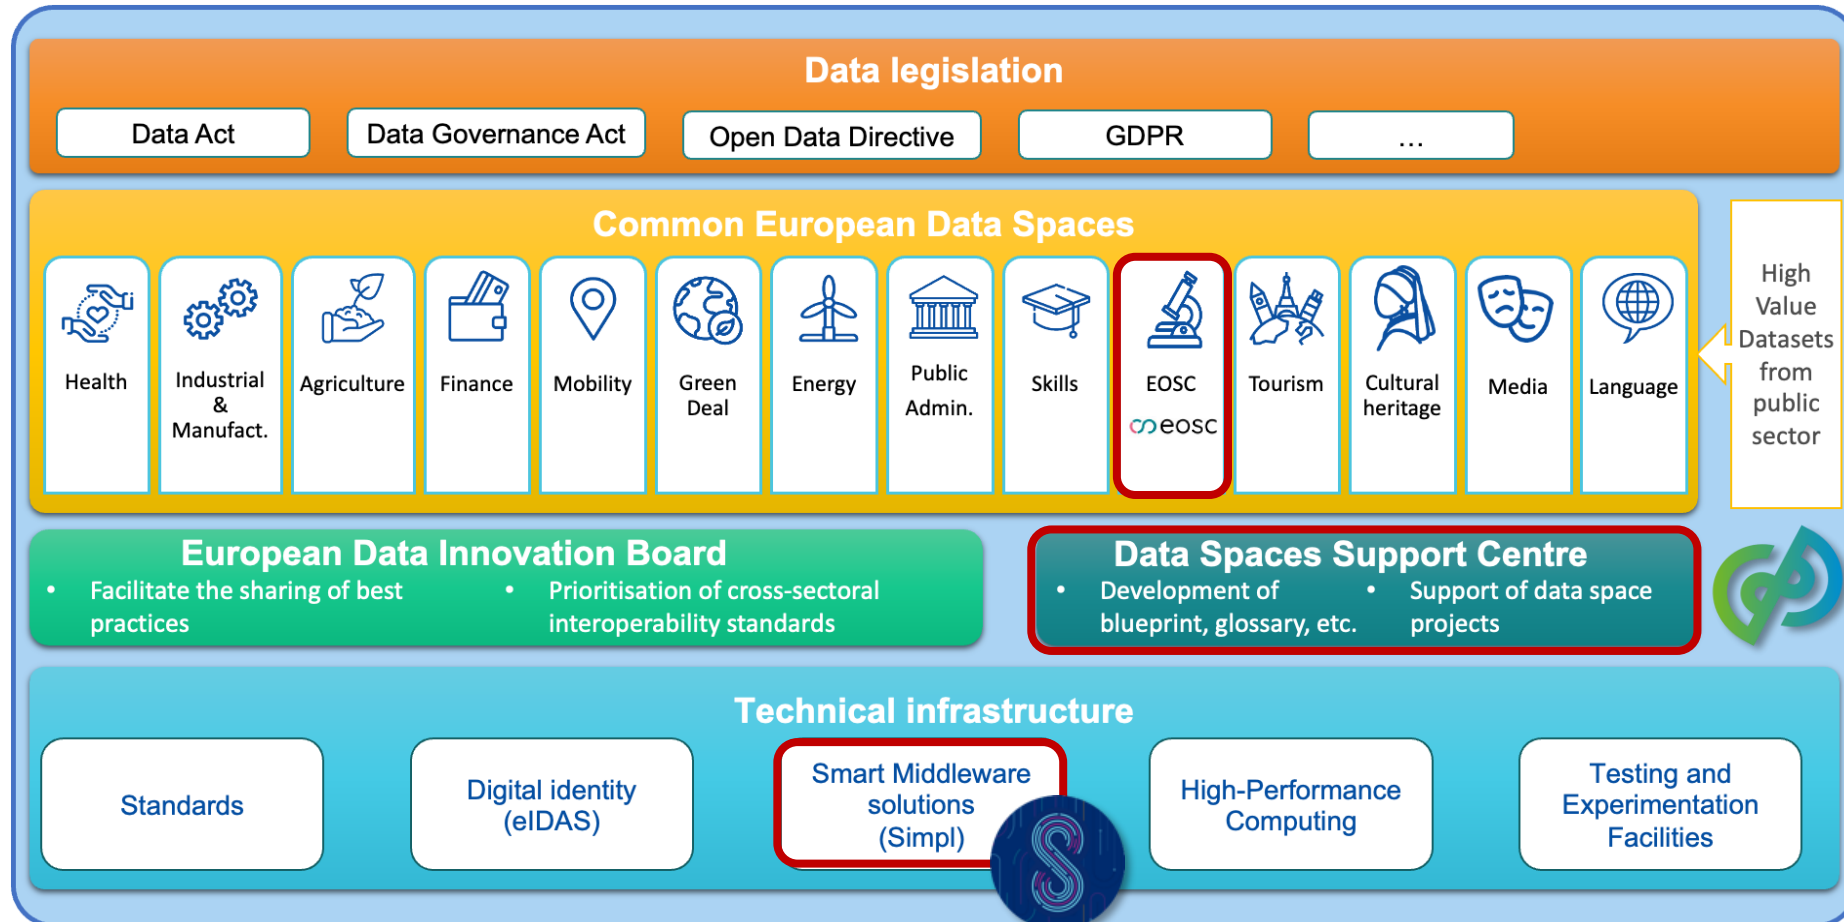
Data legislation

Data Act

Data Governance Act

Open Data Directive

GDPR

...

Common European Data Spaces

Health

Industrial & Manufact.

Agriculture

Finance

Mobility

Green Deal

Energy

Public Admin.

Skills

EOSC

eosc

Tourism

Cultural heritage

Media

Language

High Value Datasets from public sector

European Data Innovation Board

- Facilitate the sharing of best practices
- Prioritisation of cross-sectoral interoperability standards

Data Spaces Support Centre

- Development of blueprint, glossary, etc.
- Support of data space projects

Technical infrastructure

Standards

Digital identity (eIDAS)

Smart Middleware solutions (Simpl)

High-Performance Computing

Testing and Experimentation Facilities